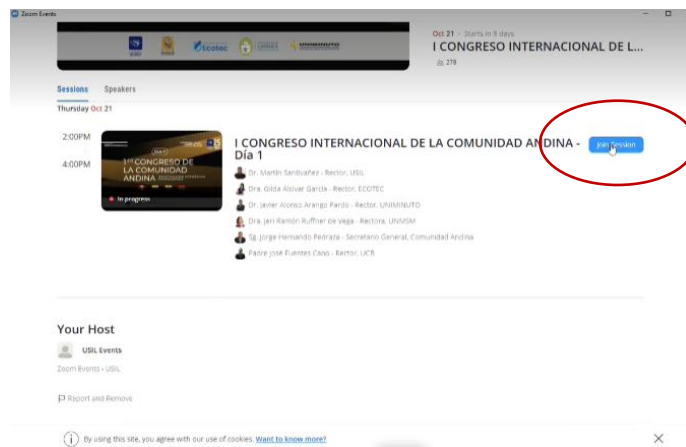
Zoom Events

Ecotec

Oct 21 · Starts in 9 days
I CONGRESO INTERNACIONAL DE L...
279

Sessions Speakers

Thursday Oct 21

2:00PM
4:00PM

1er CONGRESO DE LA COMUNIDAD ANDINA
In progress

I CONGRESO INTERNACIONAL DE LA COMUNIDAD ANDINA - Día 1

Join Session

Dr. Martín Santiváñez - Rector, USIL
Dra. Gilda Alcívar García - Rector, ECOTEC
Dr. Javier Alonso Arango Pardo - Rector, UNIMINUTO
Dra. Jeri Ramón Ruffner de Vega - Rectora, UNMSM
Sg. Jorge Hernando Pedraza - Secretario General, Comunidad Andina
Padre José Fuentes Cano - Rector, UCB

Your Host

USIL Events

Zoom Events · USIL

Report and Remove

By using this site, you agree with our use of cookies. Want to know more?